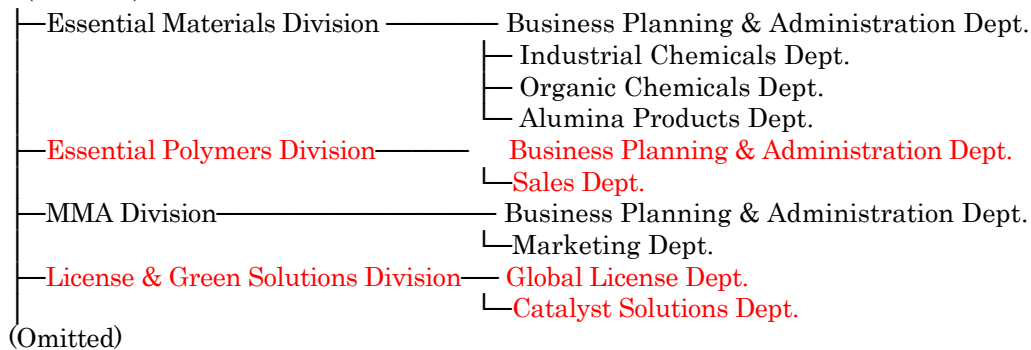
Essential Materials Division

Business Planning & Administration Dept.

Industrial Chemicals Dept.

Organic Chemicals Dept.

Alumina Products Dept.

Essential Polymers Division

Business Planning & Administration Dept.

Sales Dept.

MMA Division

Business Planning & Administration Dept.

Marketing Dept.

License & Green Solutions Division

Global License Dept.

Catalyst Solutions Dept.

(Omitted)